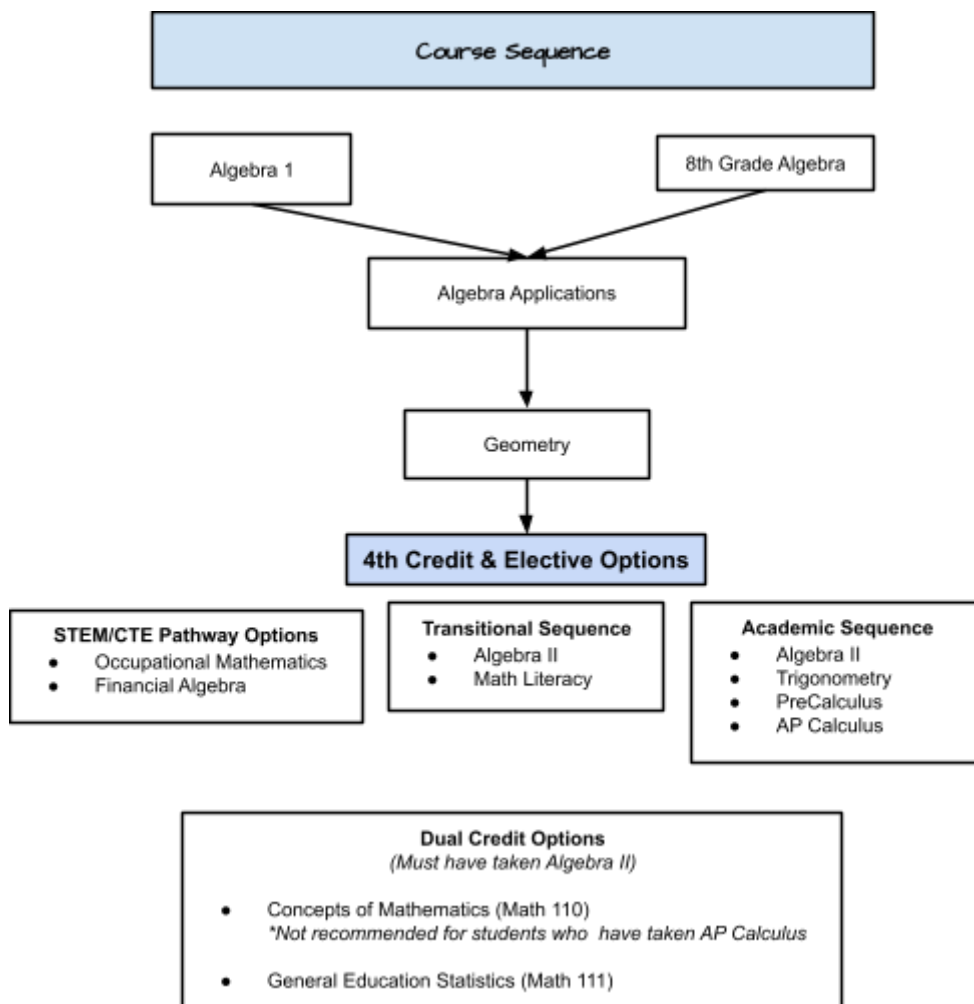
Course Sequence

Algebra 1

8th Grade Algebra

Algebra Applications

Geometry

4th Credit & Elective Options

STEM/CTE Pathway Options
- Occupational Mathematics
- Financial Algebra

Transitional Sequence
- Algebra II
- Math Literacy

Academic Sequence
- Algebra II
- Trigonometry
- PreCalculus
- AP Calculus

Dual Credit Options
(Must have taken Algebra II)

- Concepts of Mathematics (Math 110)
*Not recommended for students who have taken AP Calculus

- General Education Statistics (Math 111)